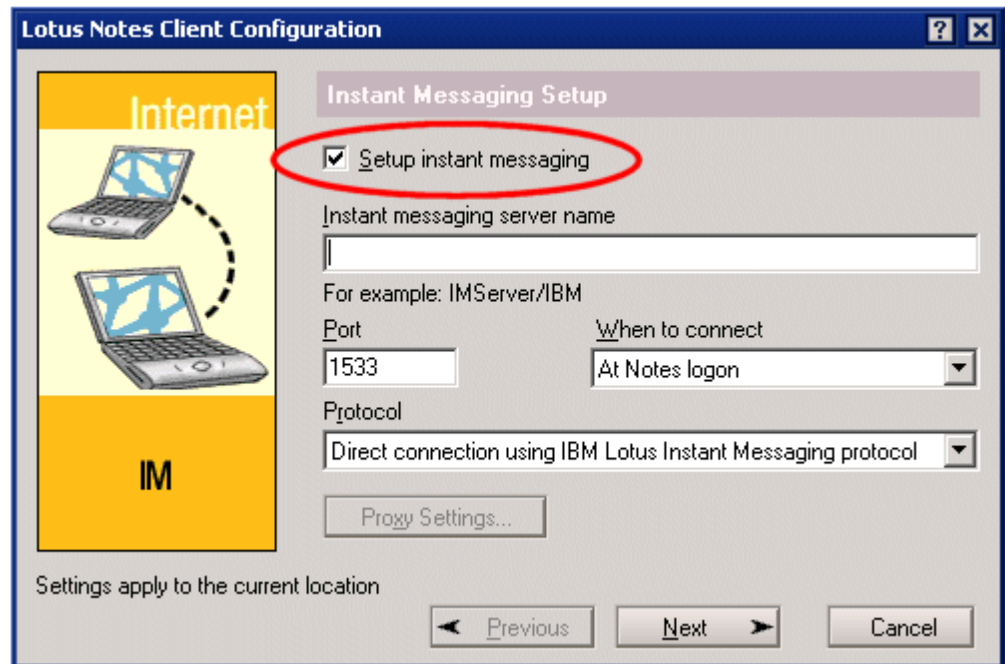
Lotus Notes Client Configuration

?

Internet

IM

Instant Messaging Setup

Setup instant messaging

Instant messaging server name

For example: IMServer/IBM

Port

1533

When to connect

At Notes logon

Protocol

Direct connection using IBM Lotus Instant Messaging protocol

Proxy Settings...

Settings apply to the current location

Previous

Next

Cancel